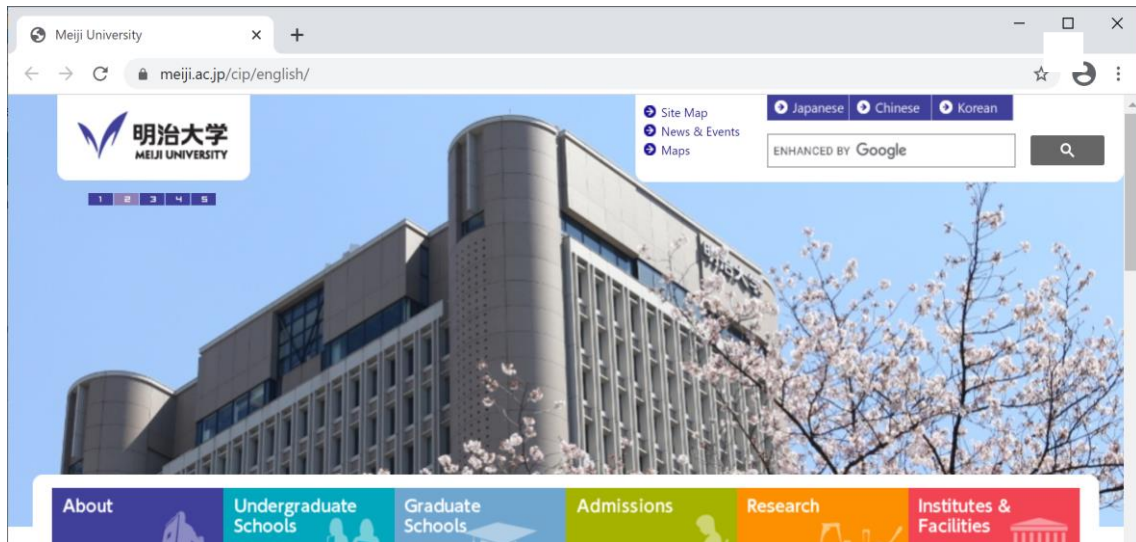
Meiji University ×
+

meiji.ac.jp/cip/english/

明治大学
MEIJI UNIVERSITY

1 2 3 4 5

Site Map
News & Events
Maps

Japanese
Chinese
Korean

ENHANCED BY Google

明治大学

About
Undergraduate Schools
Graduate Schools
Admissions
Research
Institutes & Facilities